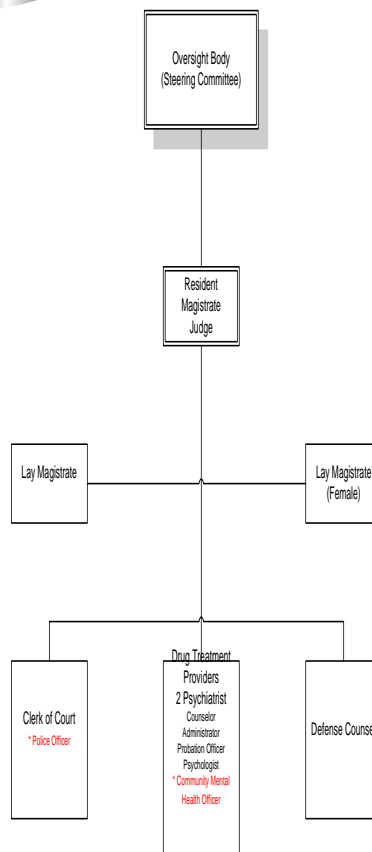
Oversight Body
(Steering Committee)

Resident
Magistrate
Judge

Lay Magistrate

Lay Magistrate
(Female)

Clerk of Court
* Police Officer

Drug Treatment
Providers
2 Psychiatrist
Counselor
Administrator
Probation Officer
Psychologist
* Community Mental
Health Officer

Defense Counse